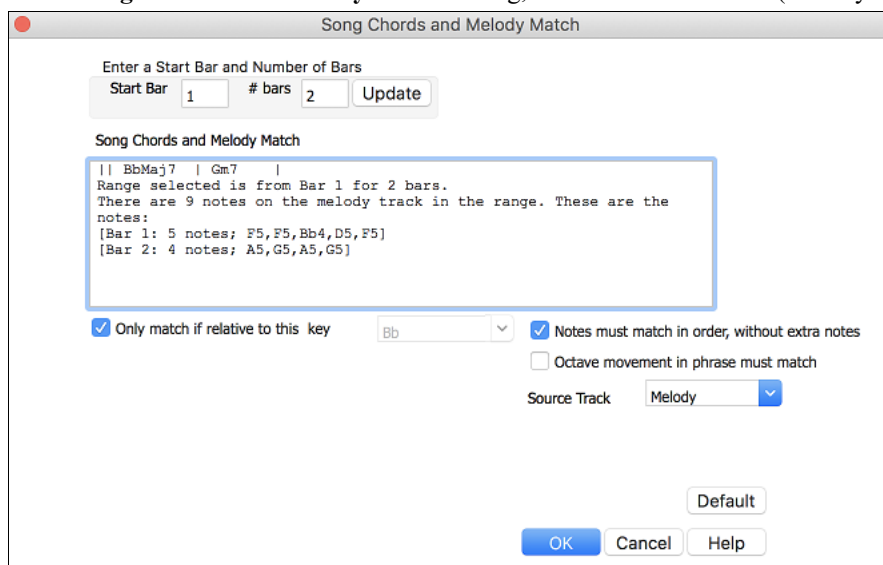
Song Chords and Melody Match

Enter a Start Bar and Number of Bars

Start Bar 1 # bars 2 Update

Song Chords and Melody Match

|| BbMaj7 | Gm7 |
Range selected is from Bar 1 for 2 bars.
There are 9 notes on the melody track in the range. These are the notes:
[Bar 1: 5 notes; F5,F5,Bb4,D5,F5]
[Bar 2: 4 notes; A5,G5,A5,G5]

Only match if relative to this key Bb

Notes must match in order, without extra notes

Octave movement in phrase must match

Source Track Melody

Default

OK Cancel Help